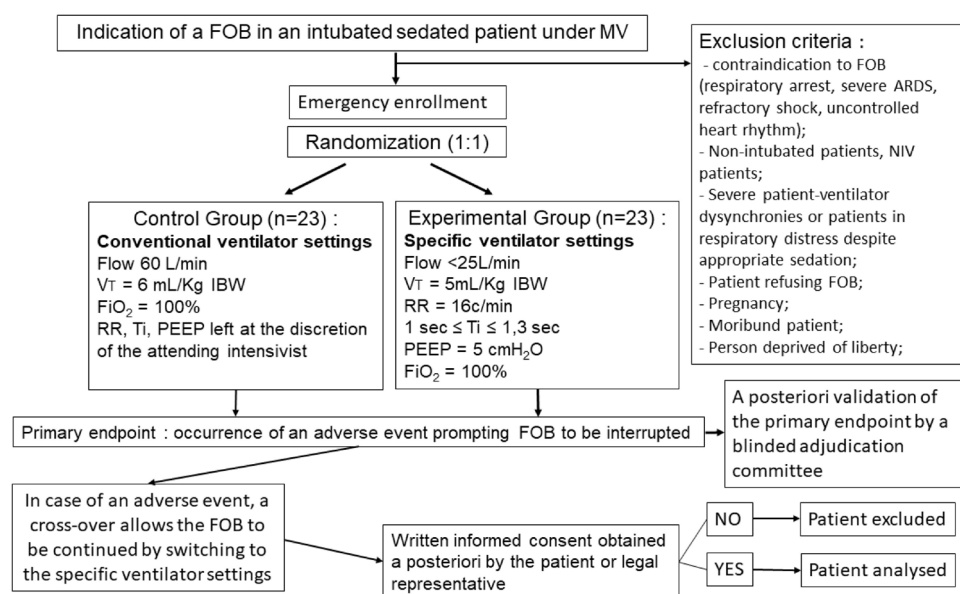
Indication of a FOB in an intubated sedated patient under MV

Exclusion criteria :
- contraindication to FOB (respiratory arrest, severe ARDS, refractory shock, uncontrolled heart rhythm);
- Non-intubated patients, NIV patients;
- Severe patient-ventilator dysynchronies or patients in respiratory distress despite appropriate sedation;
- Patient refusing FOB;
- Pregnancy;
- Moribund patient;
- Person deprived of liberty;

Emergency enrollment

Randomization (1:1)

Control Group (n=23) :
**Conventional ventilator settings**
Flow 60 L/min
$V_T$ = 6 mL/Kg IBW
$FiO_2$ = 100%
RR, Ti, PEEP left at the discretion of the attending intensivist

Experimental Group (n=23) :
**Specific ventilator settings**
Flow <25L/min
$V_T$ = 5mL/Kg IBW
RR = 16c/min
1 sec ≤ Ti ≤ 1,3 sec
PEEP = 5 $cmH_2O$
$FiO_2$ = 100%

Primary endpoint : occurrence of an adverse event prompting FOB to be interrupted

A posteriori validation of the primary endpoint by a blinded adjudication committee

In case of an adverse event, a cross-over allows the FOB to be continued by switching to the specific ventilator settings

Written informed consent obtained a posteriori by the patient or legal representative

NO

Patient excluded

YES

Patient analysed